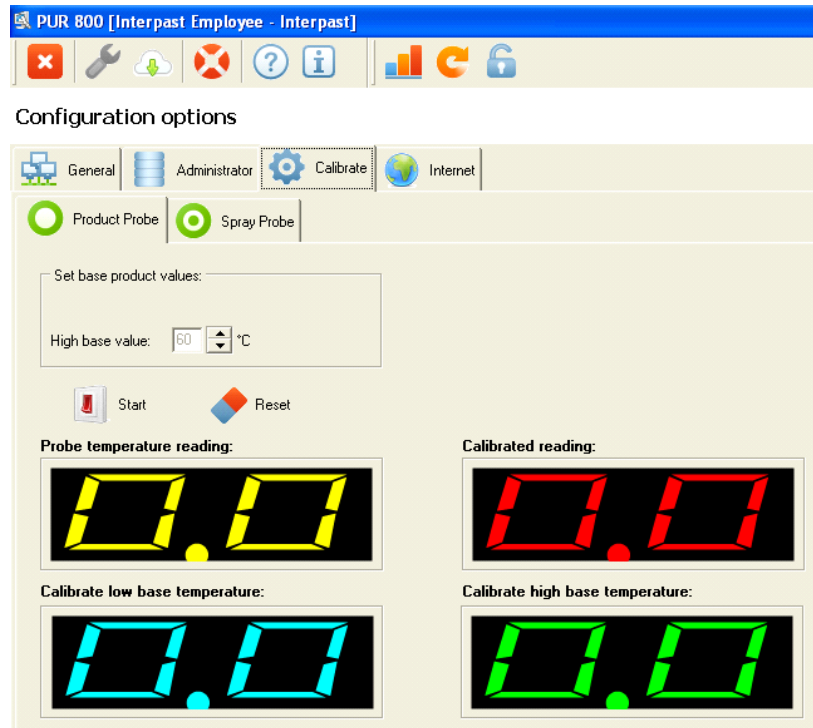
PUR 800 [Interpast Employee - Interpast]

Configuration options

General Administrator Calibrate Internet

Product Probe Spray Probe

Set base product values:

High base value: 60 °C

Start Reset

Probe temperature reading:

0.0

Calibrated reading:

0.0

Calibrate low base temperature:

0.0

Calibrate high base temperature:

0.0